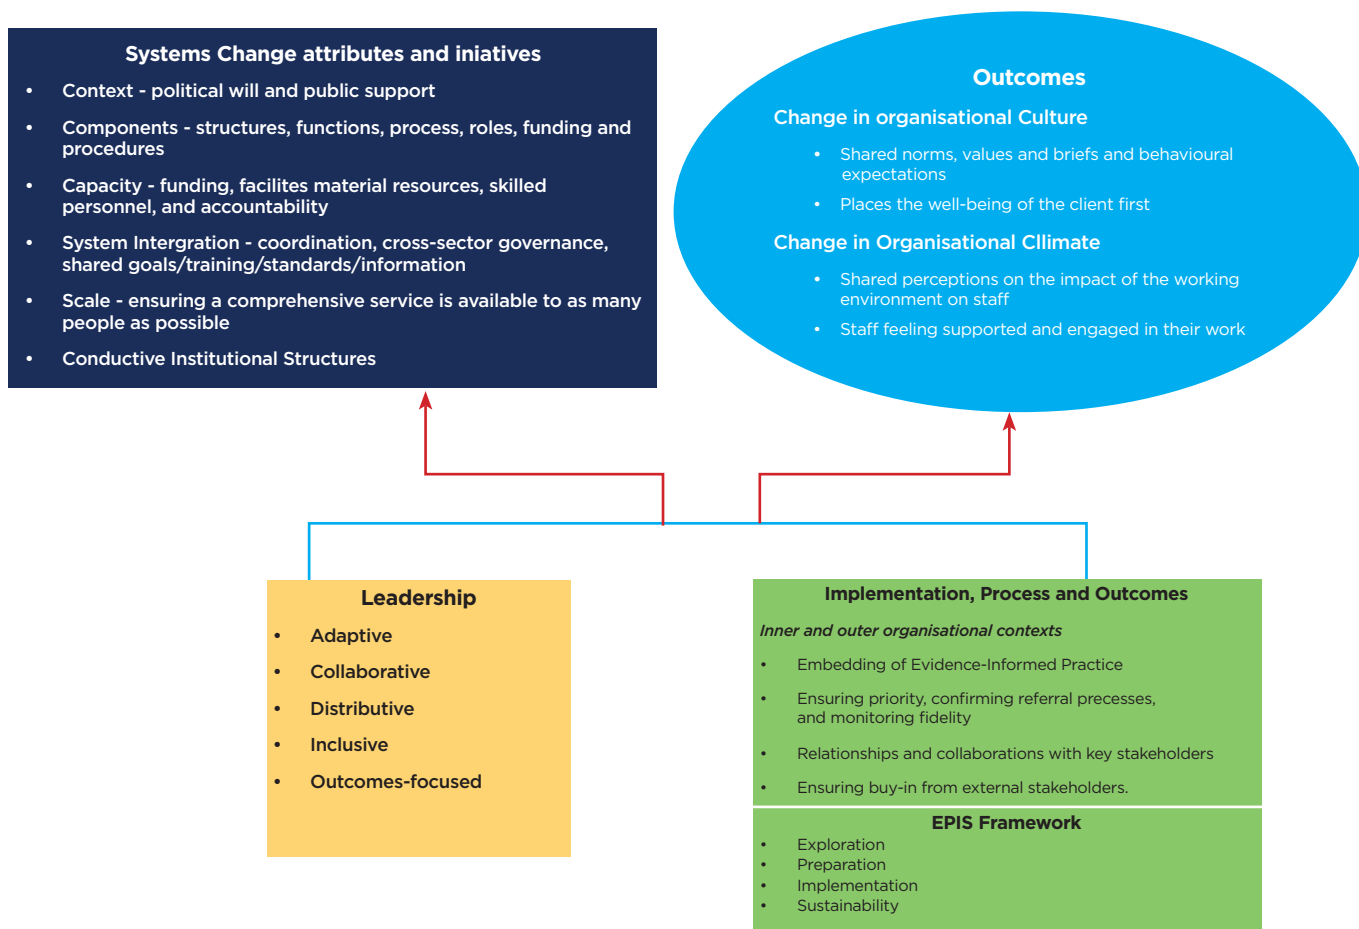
Systems Change attributes and iniatives

- Context - political will and public support
- Components - structures, functions, process, roles, funding and procedures
- Capacity - funding, facilites material resources, skilled personnel, and accountability
- System Intergration - coordination, cross-sector governance, shared goals/training/standards/information
- Scale - ensuring a comprehensive service is available to as many people as possible
- Conductive Institutional Structures

Outcomes

Change in organisational Culture

- Shared norms, values and briefs and behavioural expectations
- Places the well-being of the client first

Change in Organisational Cllimate

- Shared perceptions on the impact of the working environment on staff
- Staff feeling supported and engaged in their work

Leadership

- Adaptive
- Collaborative
- Distributive
- Inclusive
- Outcomes-focused

Implementation, Process and Outcomes

Inner and outer organisational contexts

- Embedding of Evidence-Informed Practice
- Ensuring priority, confirming referral precesses, and monitoring fidelity
- Relationships and collaborations with key stakeholders
- Ensuring buy-in from external stakeholders.

EPIS Framework

- Exploration
- Preparation
- Implementation
- Sustainability